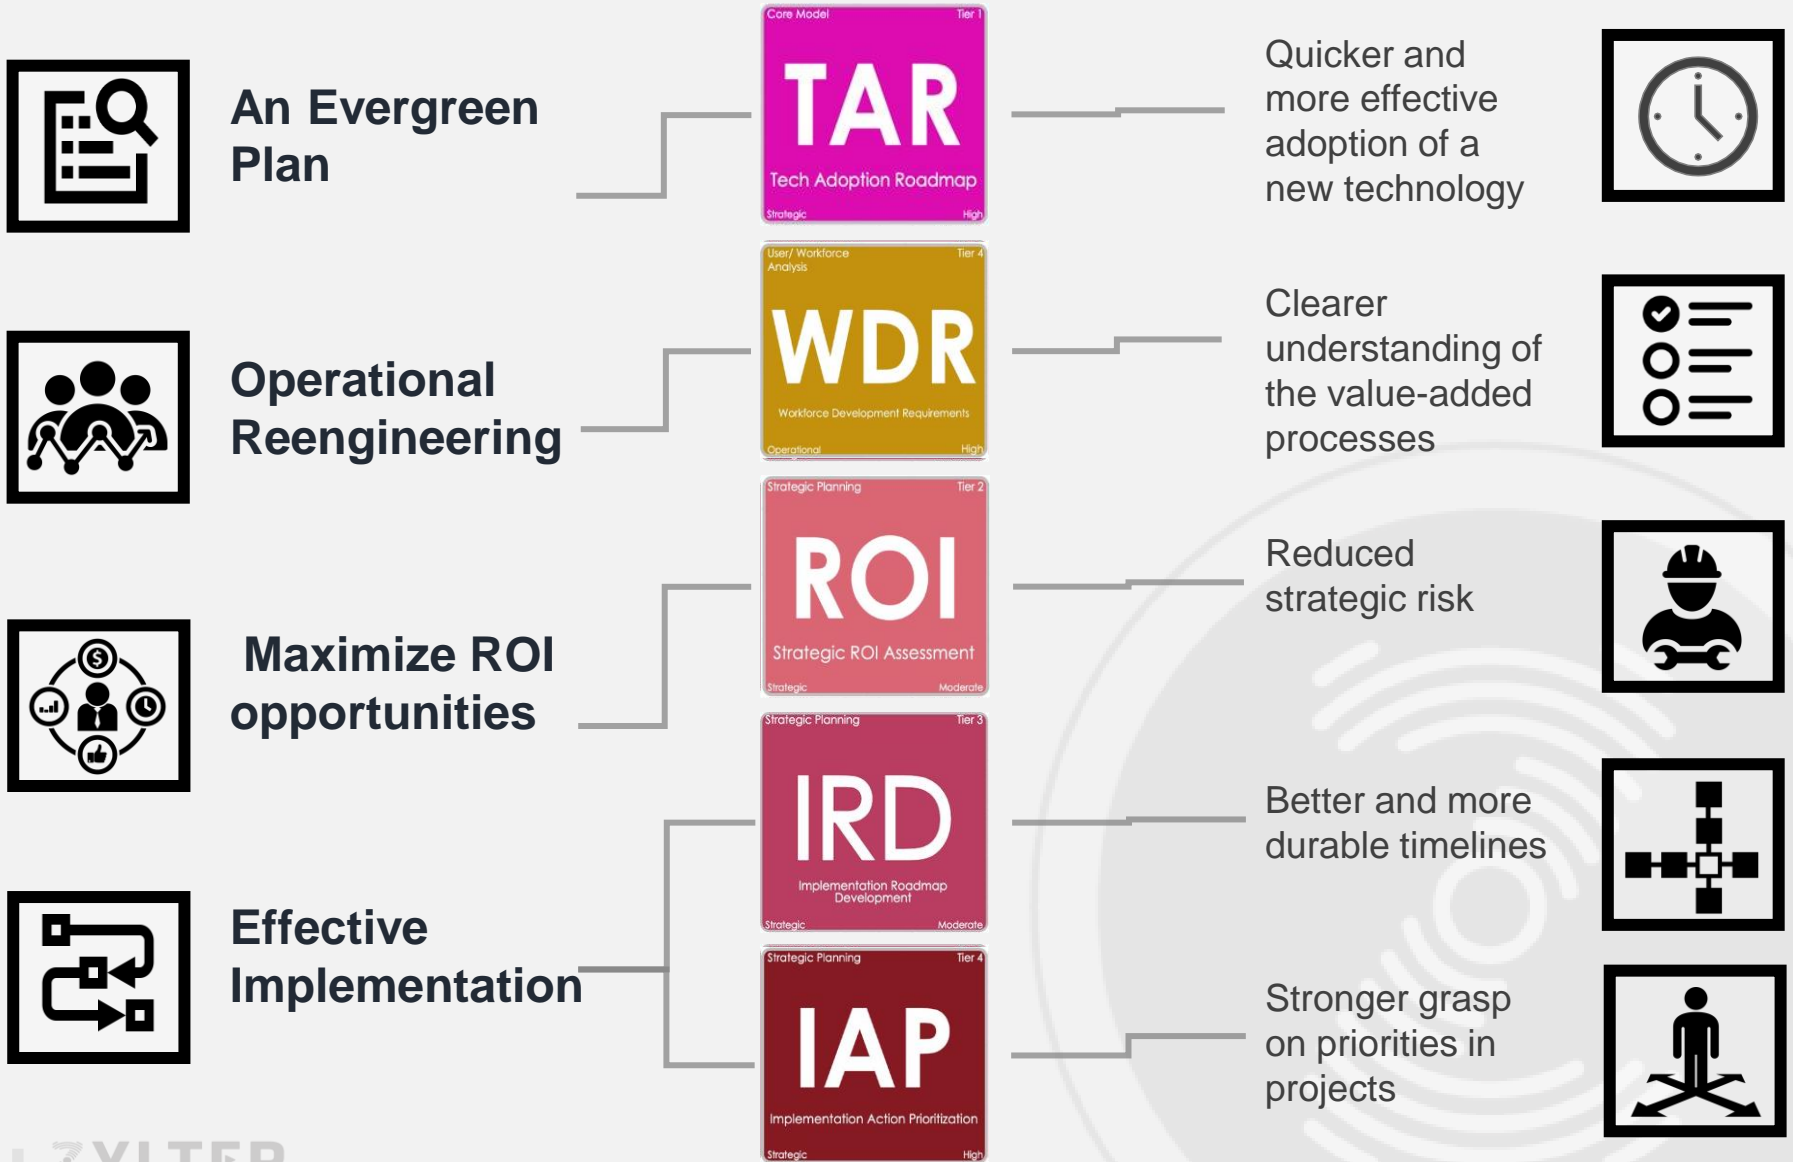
An Evergreen Plan

Core Model
Tier 1
TAR
Tech Adoption Roadmap
Strategic
High

Quicker and more effective adoption of a new technology

Operational Reengineering

User/ Workforce Analysis
Tier 4
WDR
Workforce Development Requirements
Operational
High

Clearer understanding of the value-added processes

Strategic Planning
Tier 2
ROI
Strategic ROI Assessment
Strategic
Moderate

Reduced strategic risk

Maximize ROI opportunities

Strategic Planning
Tier 3
IRD
Implementation Roadmap Development
Strategic
Moderate

Better and more durable timelines

Effective Implementation

Strategic Planning
Tier 4
IAP
Implementation Action Prioritization
Strategic
High

Stronger grasp on priorities in projects

ZYLTER